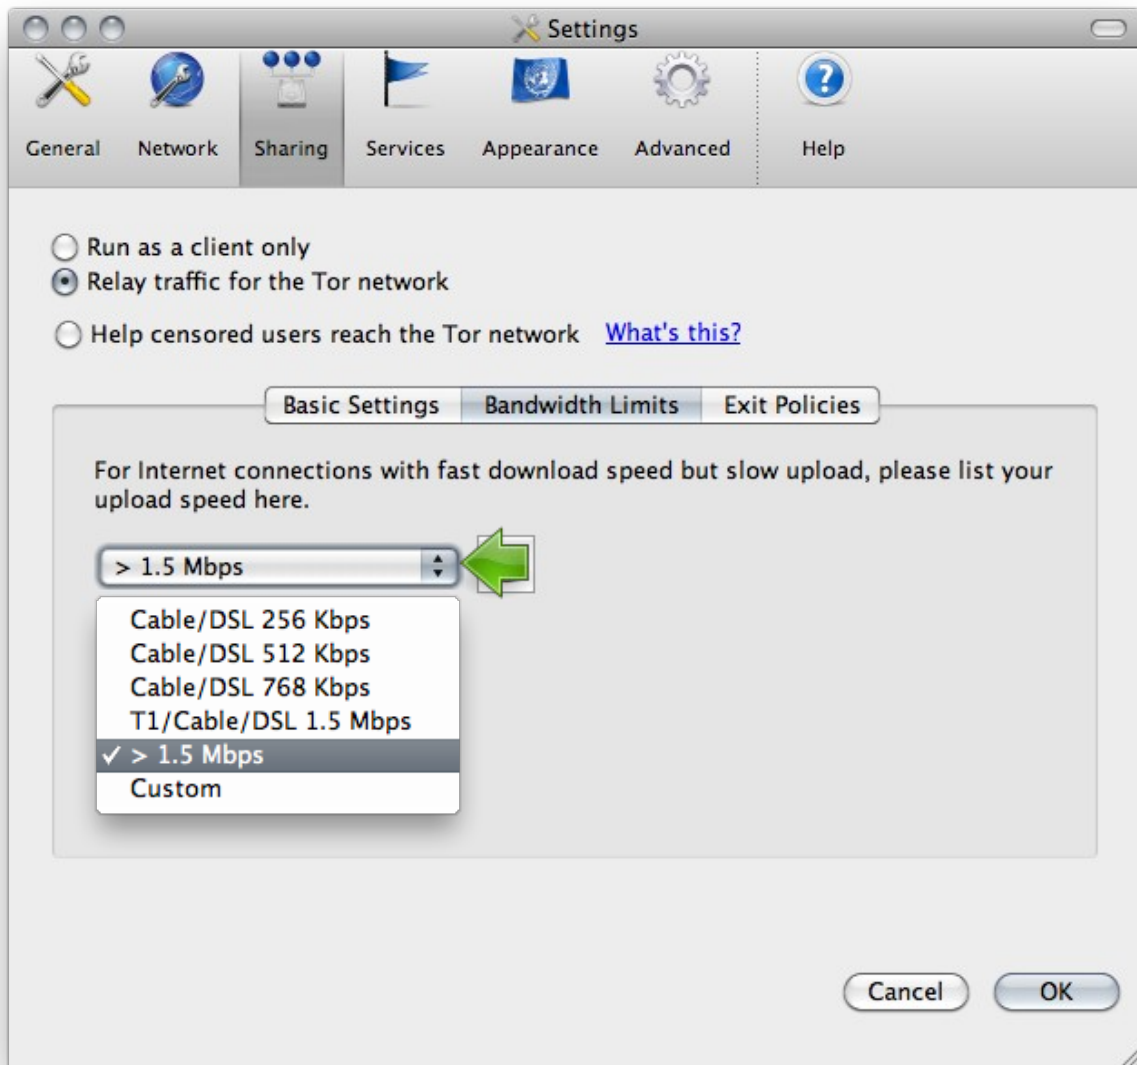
Settings

General Network Sharing Services Appearance Advanced Help

Run as a client only
Relay traffic for the Tor network
Help censored users reach the Tor network What's this?

Basic Settings Bandwidth Limits Exit Policies

For Internet connections with fast download speed but slow upload, please list your upload speed here.

> 1.5 Mbps

Cable/DSL 256 Kbps
Cable/DSL 512 Kbps
Cable/DSL 768 Kbps
T1/Cable/DSL 1.5 Mbps
✓ > 1.5 Mbps
Custom

Cancel OK